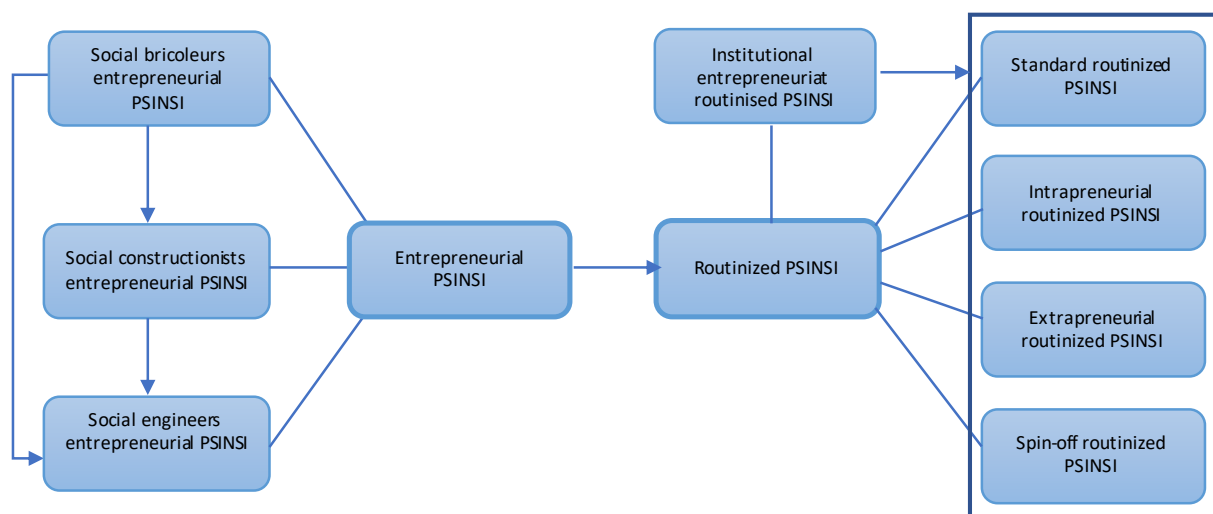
Social bricoleurs entrepreneurial PSINSI

Social constructionists entrepreneurial PSINSI

Social engineers entrepreneurial PSINSI

Entrepreneurial PSINSI

Institutional entrepreneuriat routinised PSINSI

Routinized PSINSI

Standard routinized PSINSI

Intrapreneurial routinized PSINSI

Extrapreneurial routinized PSINSI

Spin-off routinized PSINSI